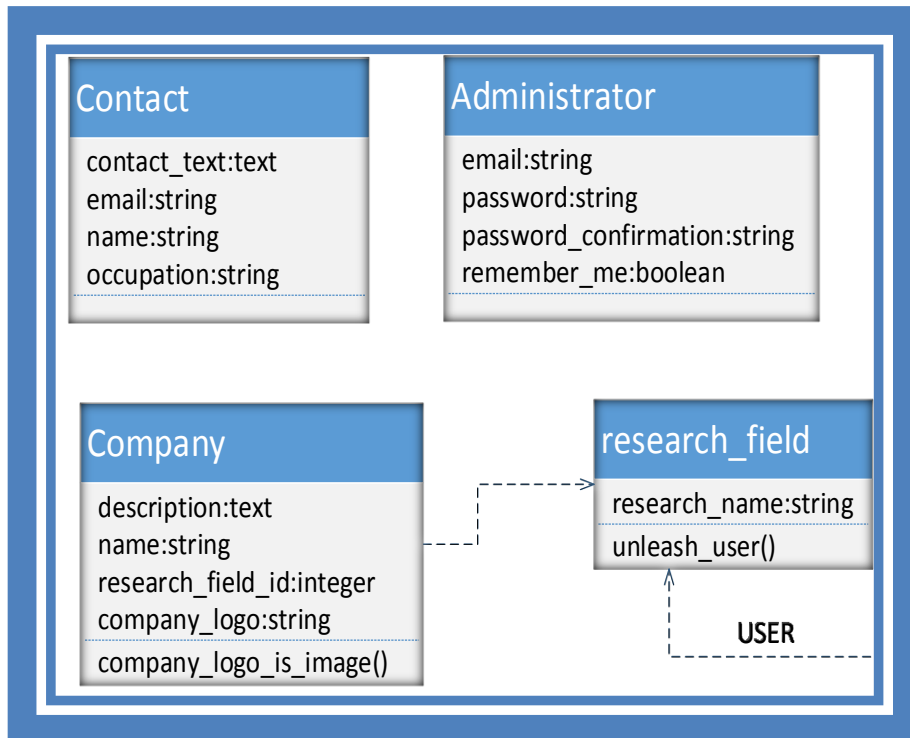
Contact

contact_text:text
email:string
name:string
occupation:string

Administrator

email:string
password:string
password_confirmation:string
remember_me:boolean

Company

description:text
name:string
research_field_id:integer
company_logo:string
company_logo_is_image()

research_field

research_name:string
unleash_user()

USER